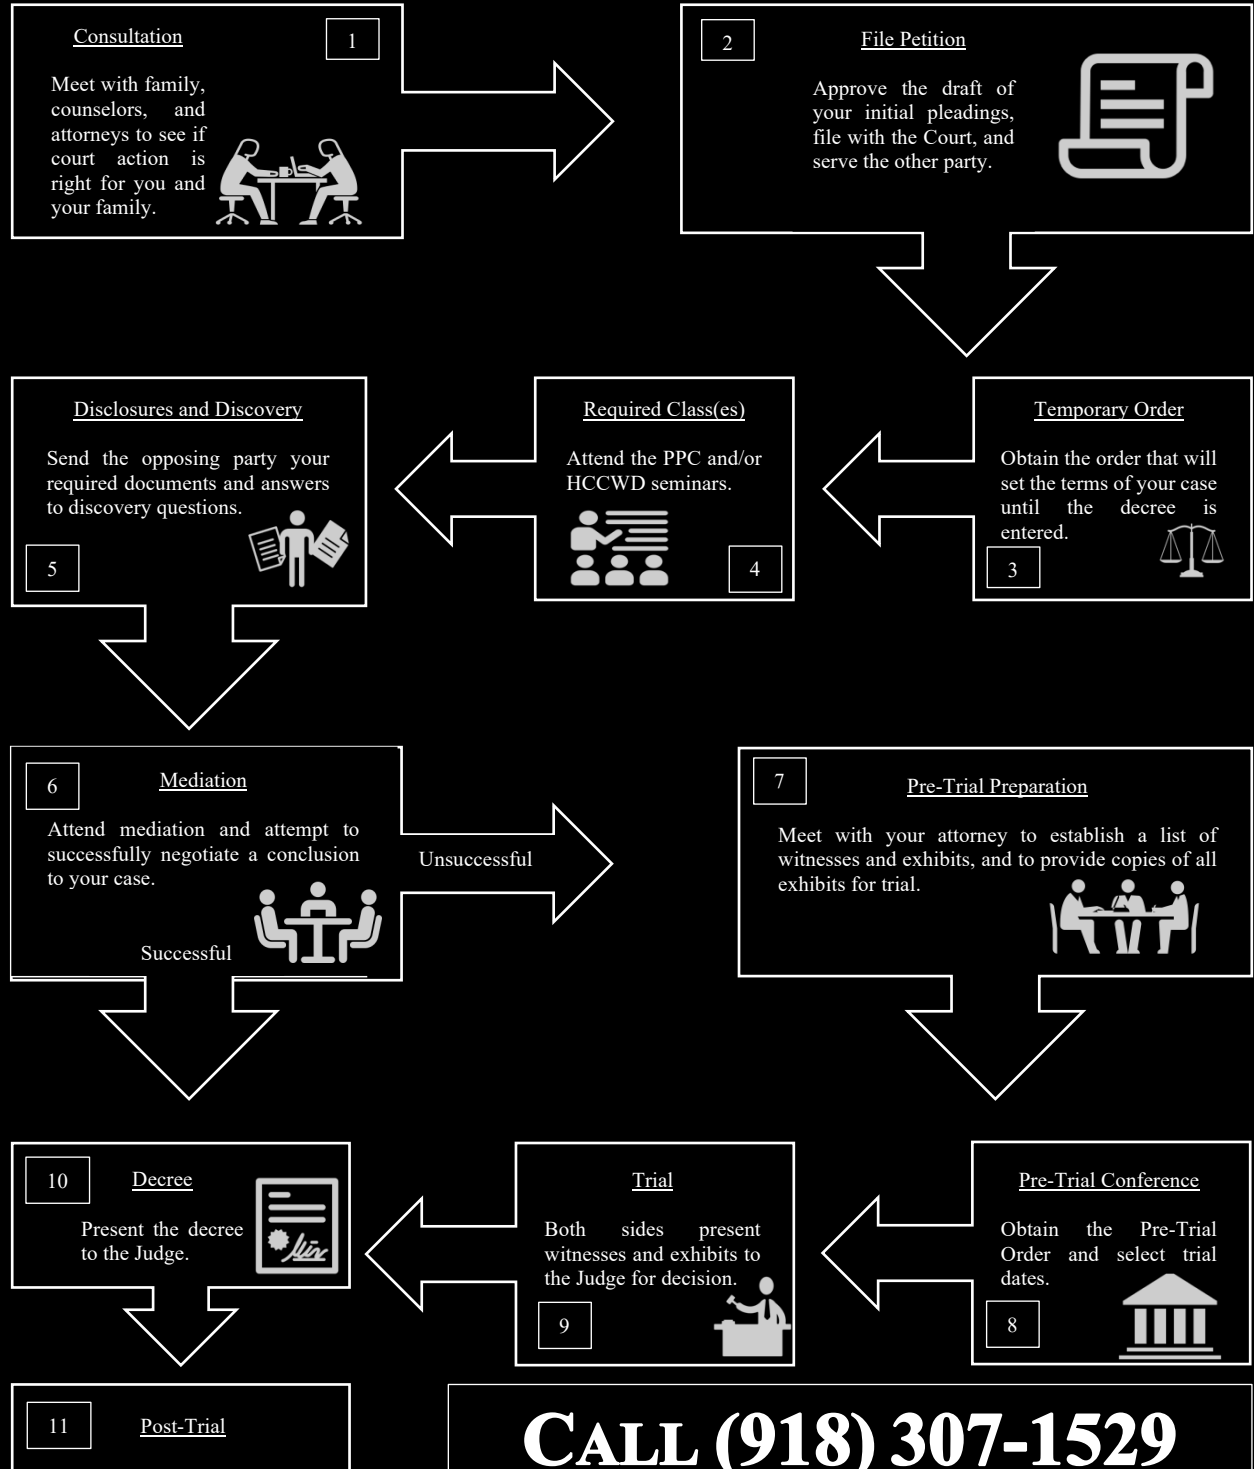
Consultation

1

Meet with family, counselors, and attorneys to see if court action is right for you and your family.

2

File Petition

Approve the draft of your initial pleadings, file with the Court, and serve the other party.

Disclosures and Discovery

Send the opposing party your required documents and answers to discovery questions.

5

Required Class(es)

Attend the PPC and/or HCCWD seminars.

4

Temporary Order

Obtain the order that will set the terms of your case until the decree is entered.

3

6

Mediation

Attend mediation and attempt to successfully negotiate a conclusion to your case.

Successful

Unsuccessful

7

Pre-Trial Preparation

Meet with your attorney to establish a list of witnesses and exhibits, and to provide copies of all exhibits for trial.

10

Decree

Present the decree to the Judge.

Trial

Both sides present witnesses and exhibits to the Judge for decision.

9

Pre-Trial Conference

Obtain the Pre-Trial Order and select trial dates.

8

11

Post-Trial

CALL (918) 307-1529